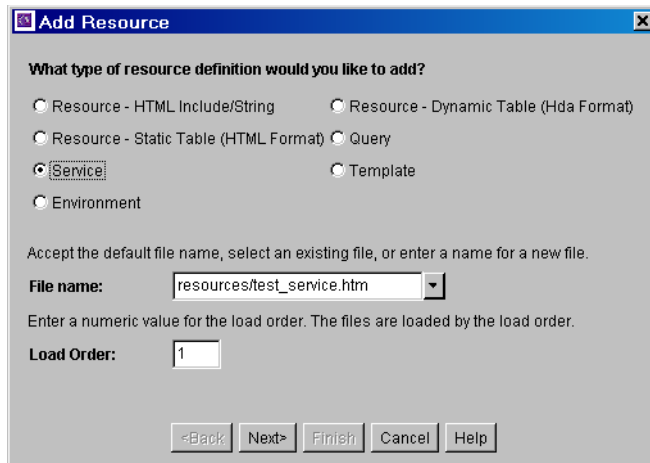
Add Resource

What type of resource definition would you like to add?

Resource - HTML Include/String

Resource - Dynamic Table (Hda Format)

Resource - Static Table (HTML Format)

Query

Service

Template

Environment

Accept the default file name, select an existing file, or enter a name for a new file.

File name: resources/test_service.htm

Enter a numeric value for the load order. The files are loaded by the load order.

Load Order: 1

<Back Next> Finish Cancel Help